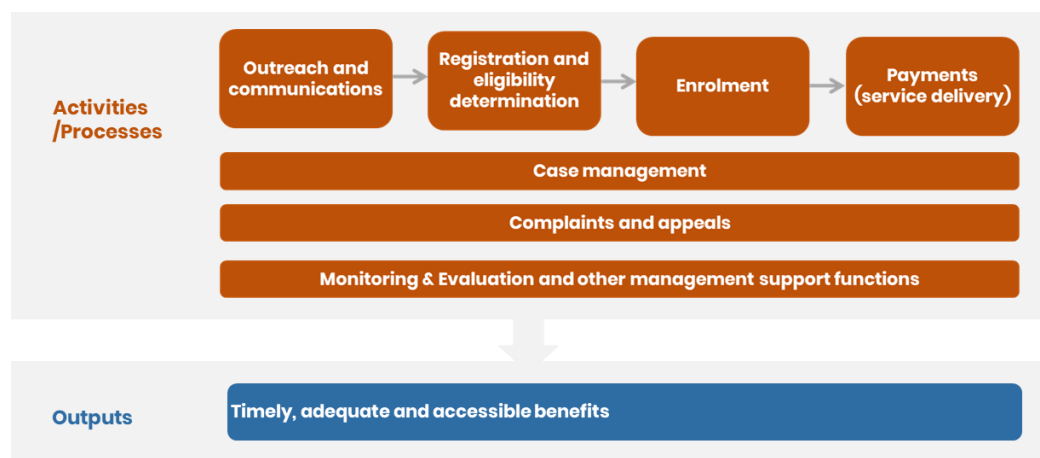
Activities /Processes

Outreach and communications

Registration and eligibility determination

Enrolment

Payments (service delivery)

Case management

Complaints and appeals

Monitoring & Evaluation and other management support functions

Outputs

Timely, adequate and accessible benefits